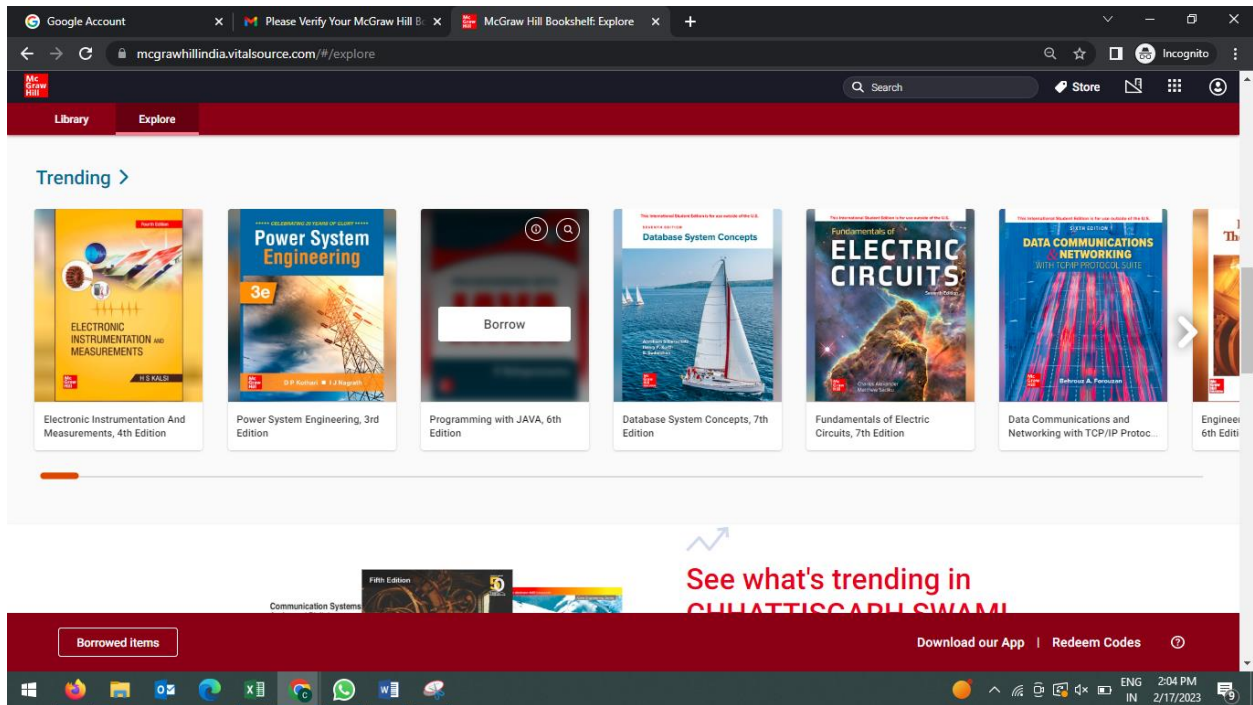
Google Account
Please Verify Your McGraw Hill Bo
McGraw Hill Bookshelf: Explore
mcgrawhillindia.vitalsource.com/#/explore
Incognito

Mc Graw Hill
Search
Store

Library
Explore

Trending >

Fourth Edition
ELECTRONIC INSTRUMENTATION AND MEASUREMENTS
H S KALSI
Electronic Instrumentation And Measurements, 4th Edition

CELEBRATING 20 YEARS OF GLORY
Power System Engineering
3e
D P Kothari ■ I J Nagrath
Power System Engineering, 3rd Edition

Borrow
Programming with JAVA, 6th Edition

This International Student Edition is for use outside of the U.S.
SEVENTH EDITION
Database System Concepts
Abraham Silberschatz
Henry F. Korth
S. Sudarshan
Database System Concepts, 7th Edition

This International Student Edition is for use outside of the U.S.
Fundamentals of
ELECTRIC CIRCUITS
Seventh Edition
Charles Alexander
Matthew Sadiku
Fundamentals of Electric Circuits, 7th Edition

This International Student Edition is for use outside of the U.S.
SIXTH EDITION
DATA COMMUNICATIONS & NETWORKING
WITH TCP/IP PROTOCOL SUITE
Behrouz A. Forouzan
Data Communications and Networking with TCP/IP Protoc...

Th
Enginee
6th Editi

Fifth Edition
Communication Systems

See what's trending in
CHHATTISGARH SWAMI

Borrowed items
Download our App | Redeem Codes

ENG IN
2:04 PM
2/17/2023